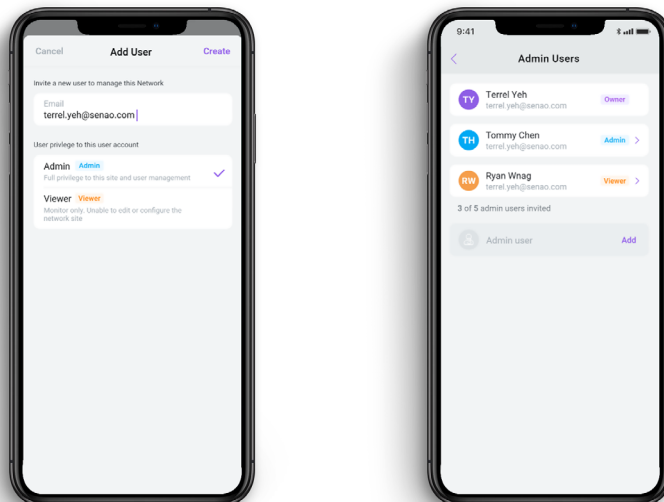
Cancel Add User Create

Invite a new user to manage this Network

Email
terrel.yeh@senao.com

User privilege to this user account

Admin Admin
Full privilege to this site and user management

Viewer Viewer
Monitor only. Unable to edit or configure the network site

9:41

Admin Users

TY Terrel Yeh
terrel.yeh@senao.com
Owner

TH Tommy Chen
terrel.yeh@senao.com
Admin

RW Ryan Wnag
terrel.yeh@senao.com
Viewer

3 of 5 admin users invited

Admin user Add